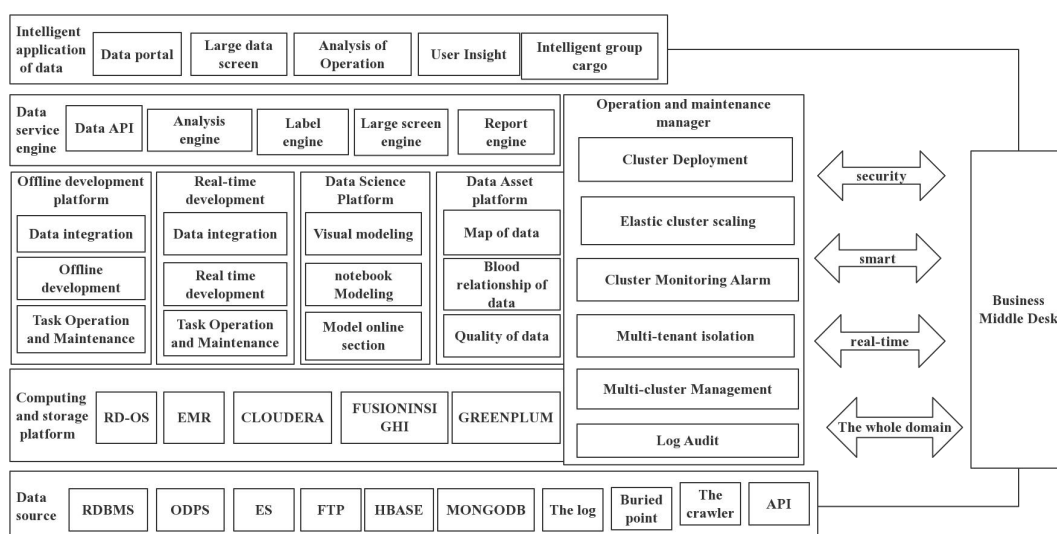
Intelligent application of data
Data portal
Large data screen
Analysis of Operation
User Insight
Intelligent group cargo

Data service engine
Data API
Analysis engine
Label engine
Large screen engine
Report engine

Operation and maintenance manager
Cluster Deployment
Elastic cluster scaling
Cluster Monitoring Alarm
Multi-tenant isolation
Multi-cluster Management
Log Audit

Offline development platform
Data integration
Offline development
Task Operation and Maintenance

Real-time development
Data integration
Real time development
Task Operation and Maintenance

Data Science Platform
Visual modeling
notebook Modeling
Model online section

Data Asset platform
Map of data
Blood relationship of data
Quality of data

security
smart
real-time
The whole domain

Business Middle Desk

Computing and storage platform
RD-OS
EMR
CLOUDERA
FUSIONINSI GHI
GREENPLUM

Data source
RDBMS
ODPS
ES
FTP
HBASE
MONGODB
The log
Buried point
The crawler
API